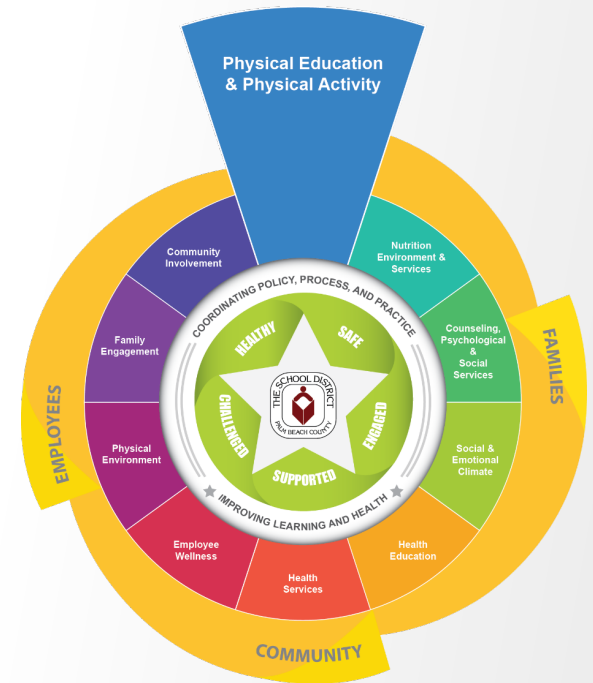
Physical Education & Physical Activity

Nutrition Environment & Services

Counseling, Psychological & Social Services

Social & Emotional Climate

Health Education

Health Services

Employee Wellness

Physical Environment

Family Engagement

Community Involvement

COORDINATING POLICY, PROCESS, AND PRACTICE

HEALTHY

SAFE

ENGAGED

SUPPORTED

CHALLENGED

THE SCHOOL DISTRICT PALM BEACH COUNTY

IMPROVING LEARNING AND HEALTH

FAMILIES

EMPLOYEES

COMMUNITY